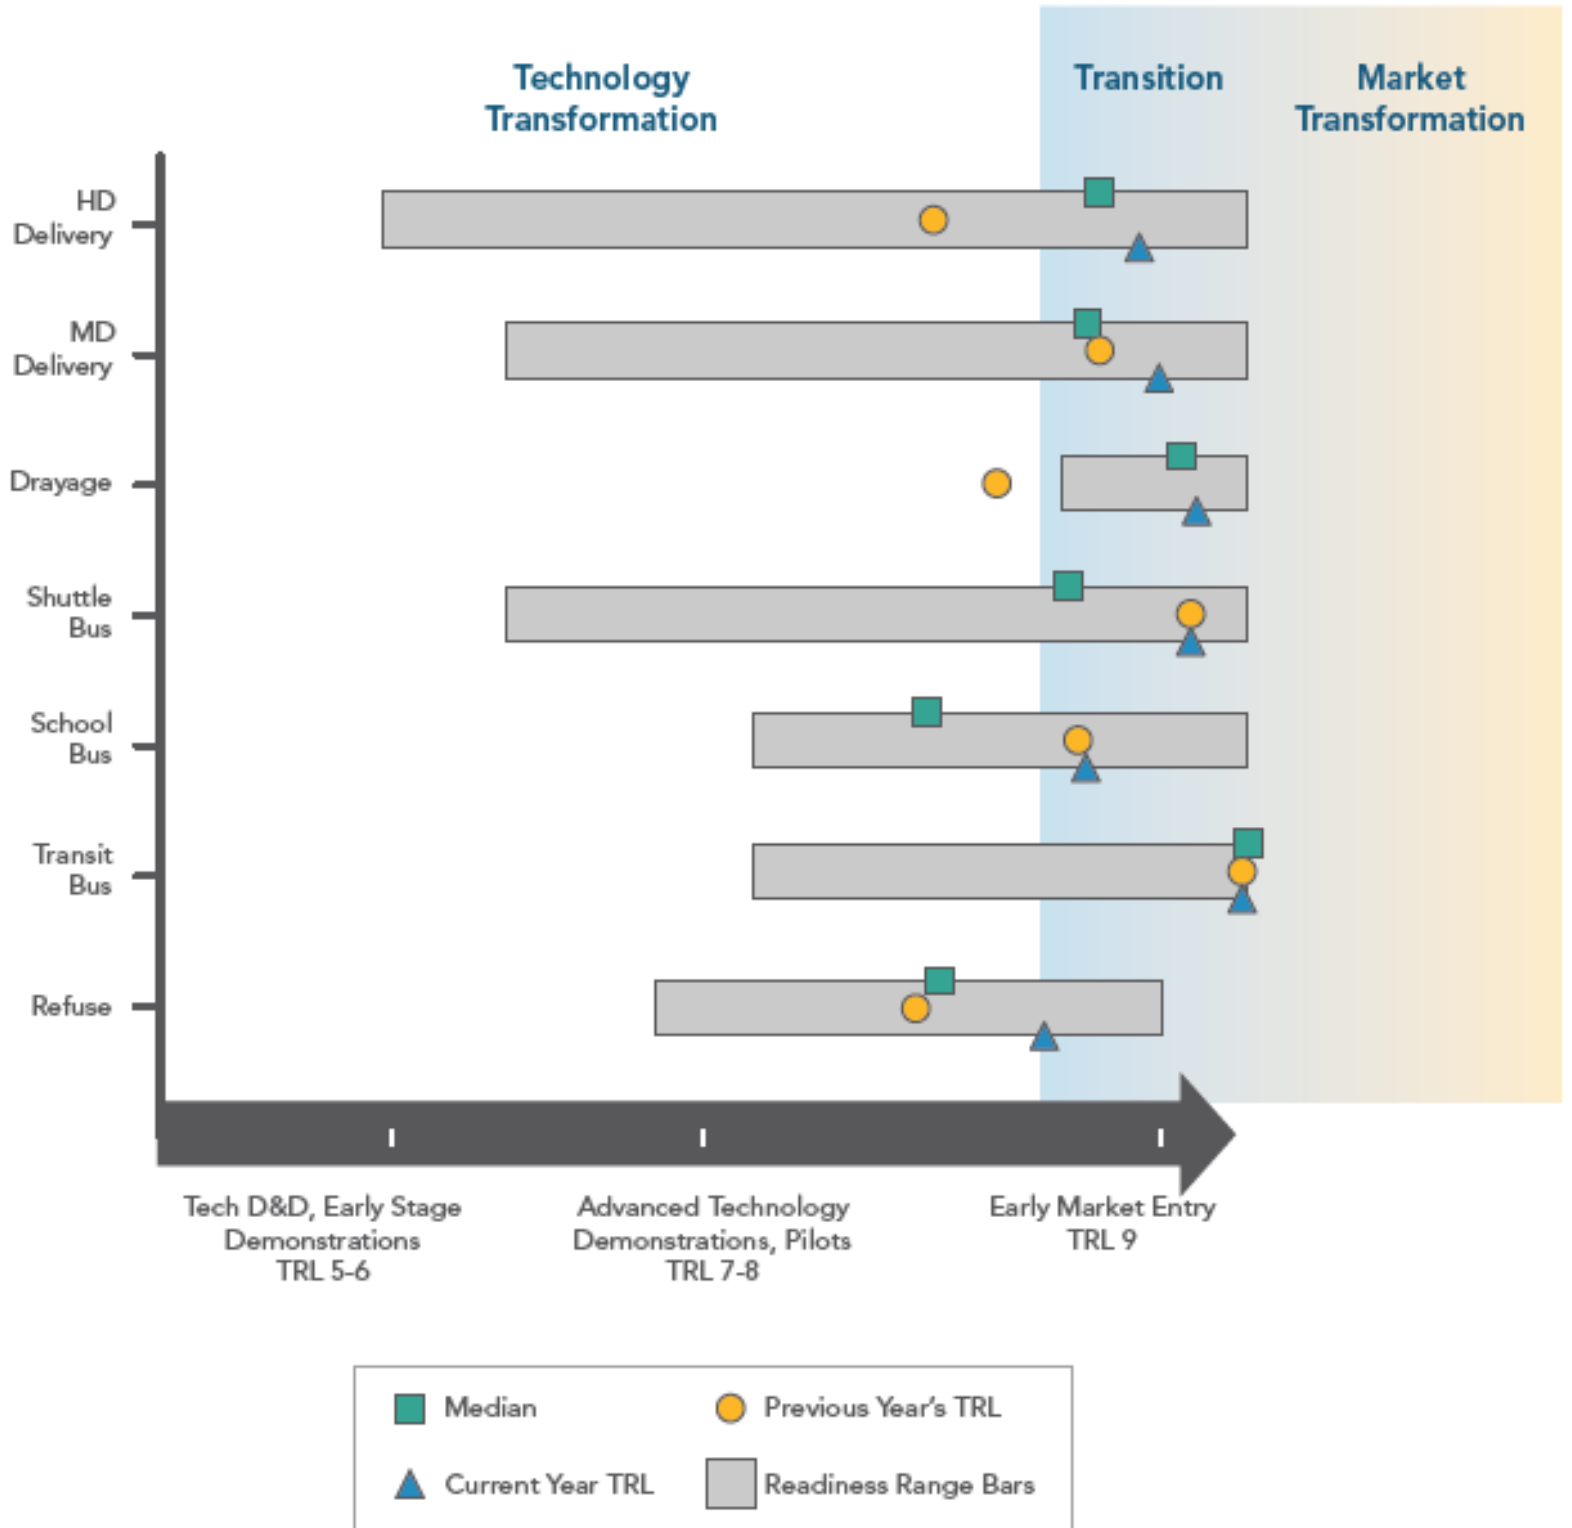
Technology Transformation

Transition

Market Transformation

HD Delivery

MD Delivery

Drayage

Shuttle Bus

School Bus

Transit Bus

Refuse

Tech D&D, Early Stage Demonstrations TRL 5-6

Advanced Technology Demonstrations, Pilots TRL 7-8

Early Market Entry TRL 9

Median

Previous Year's TRL

Current Year TRL

Readiness Range Bars